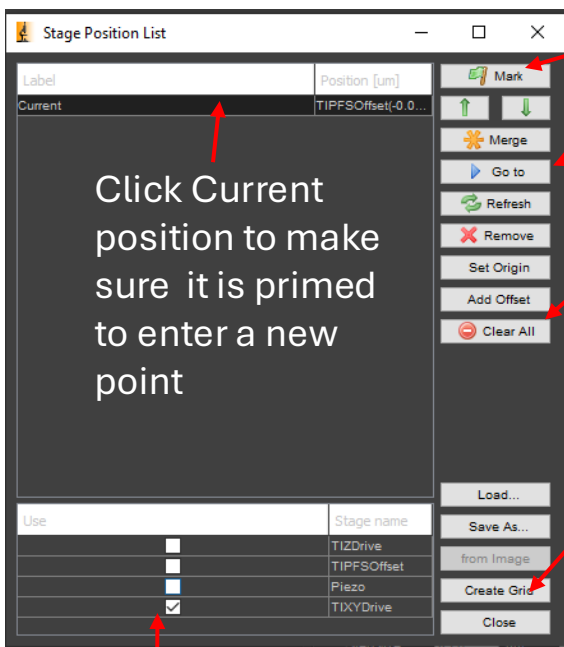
Stage Position List

| Label | Position [um] |
|---|---|
| Current | TIPFSOffset(-0.0... |

Click Current position to make sure it is primed to enter a new point

Mark
Merge
Go to
Refresh
Remove
Set Origin
Add Offset
Clear All

| Use | Stage name |
|---|---|
| ☐ | TIZDrive |
| ☐ | TIPFSOffset |
| ☐ | Piezo |
| ☑ | TIXYDrive |

Load...
Save As...
from Image
Create Grid
Close